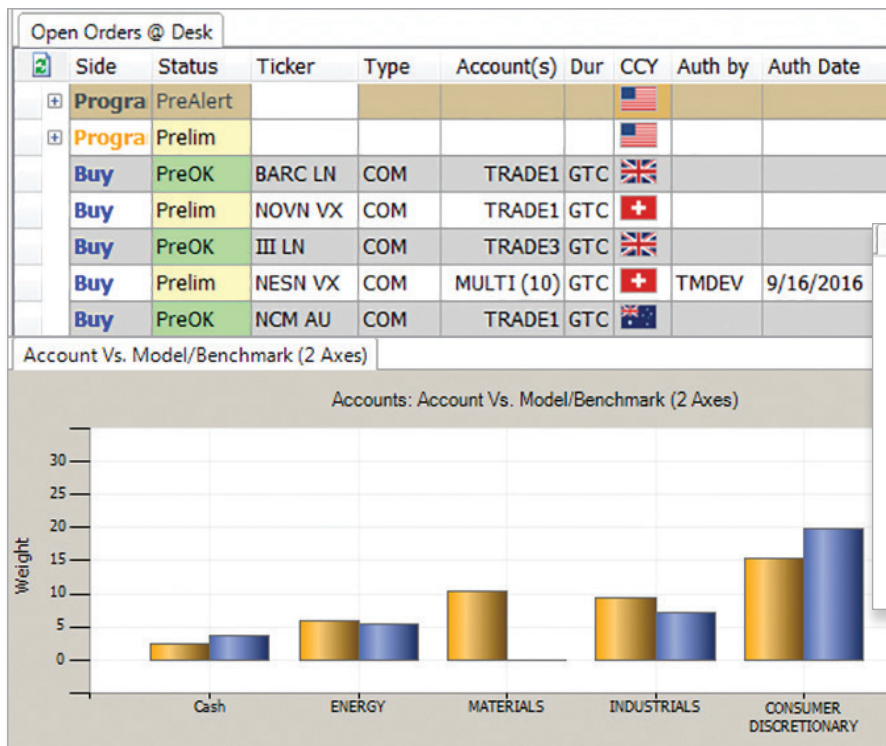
Open Orders @ Desk

|  | Side | Status | Ticker | Type | Account(s) | Dur | CCY | Auth by | Auth Date |
|---|---|---|---|---|---|---|---|---|---|
| ⊞ | Progra | PreAlert |  |  |  |  |  |  |  |
| ⊞ | Progra | Prelim |  |  |  |  |  |  |  |
|  | Buy | PreOK | BARC LN | COM | TRADE1 | GTC |  |  |  |
|  | Buy | Prelim | NOVN VX | COM | TRADE1 | GTC |  |  |  |
|  | Buy | PreOK | III LN | COM | TRADE3 | GTC |  |  |  |
|  | Buy | Prelim | NESN VX | COM | MULTI (10) | GTC |  | TMDEV | 9/16/2016 |
|  | Buy | PreOK | NCM AU | COM | TRADE1 | GTC |  |  |  |

Account Vs. Model/Benchmark (2 Axes)

Accounts: Account Vs. Model/Benchmark (2 Axes)

Weight

30
25
20
15
10
5
0

Cash
ENERGY
MATERIALS
INDUSTRIALS
CONSUMER DISCRETIONARY